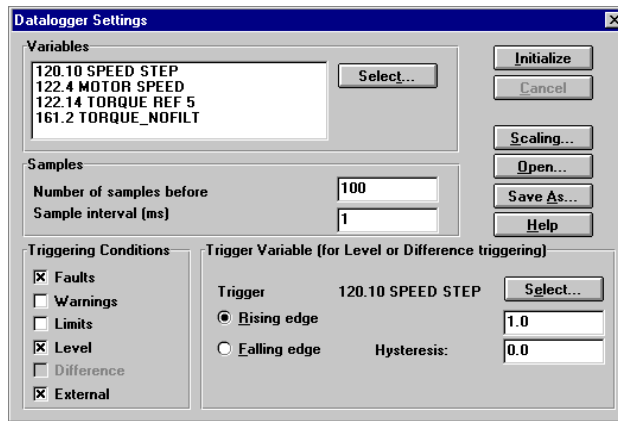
Datalogger Settings

Variables
120.10 SPEED STEP
122.4 MOTOR SPEED
122.14 TORQUE REF 5
161.2 TORQUE_NOFILT

Select...

Initialize
Cancel

Scaling...
Open...
Save As...
Help

Samples
Number of samples before 100
Sample interval (ms) 1

Triggering Conditions
☒ Faults
☐ Warnings
☐ Limits
☒ Level
☐ Difference
☒ External

Trigger Variable (for Level or Difference triggering)
Trigger 120.10 SPEED STEP
Select...
◉ Rising edge 1.0
○ Falling edge Hysteresis: 0.0